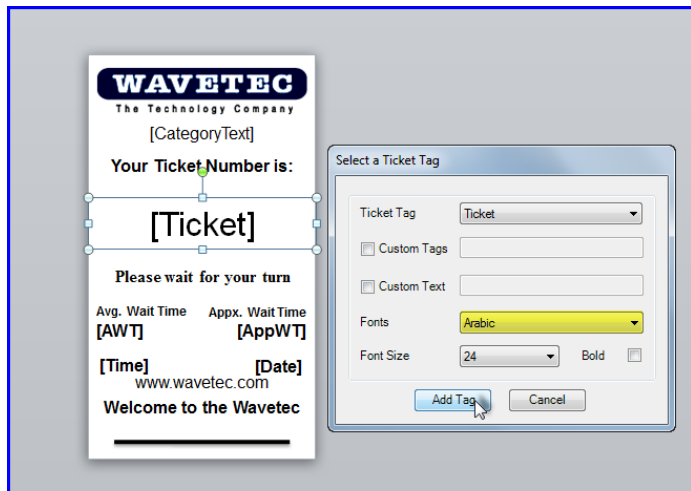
WAVETEC
The Technology Company
[CategoryText]
Your Ticket Number is:
[Ticket]
Please wait for your turn
Avg. Wait Time
[AWT]
Appx. Wait Time
[AppWT]
[Time]
[Date]
www.wavetec.com
Welcome to the Wavetec

Select a Ticket Tag
Ticket Tag
Ticket
Custom Tags
Custom Text
Fonts
Arabic
Font Size
24
Bold
Add Tag
Cancel